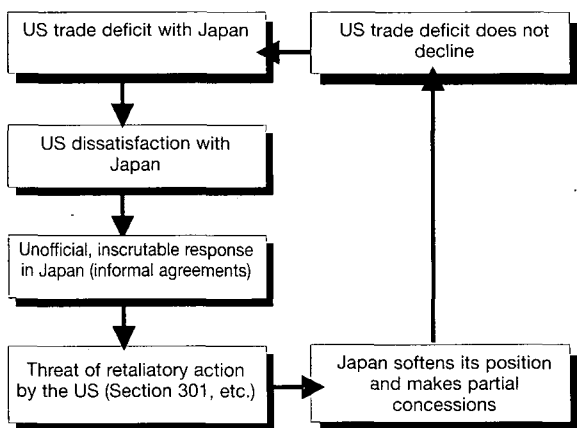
US trade deficit with Japan

US trade deficit does not decline

US dissatisfaction with Japan

Unofficial, inscrutable response in Japan (informal agreements)

Threat of retaliatory action by the US (Section 301, etc.)

Japan softens its position and makes partial concessions